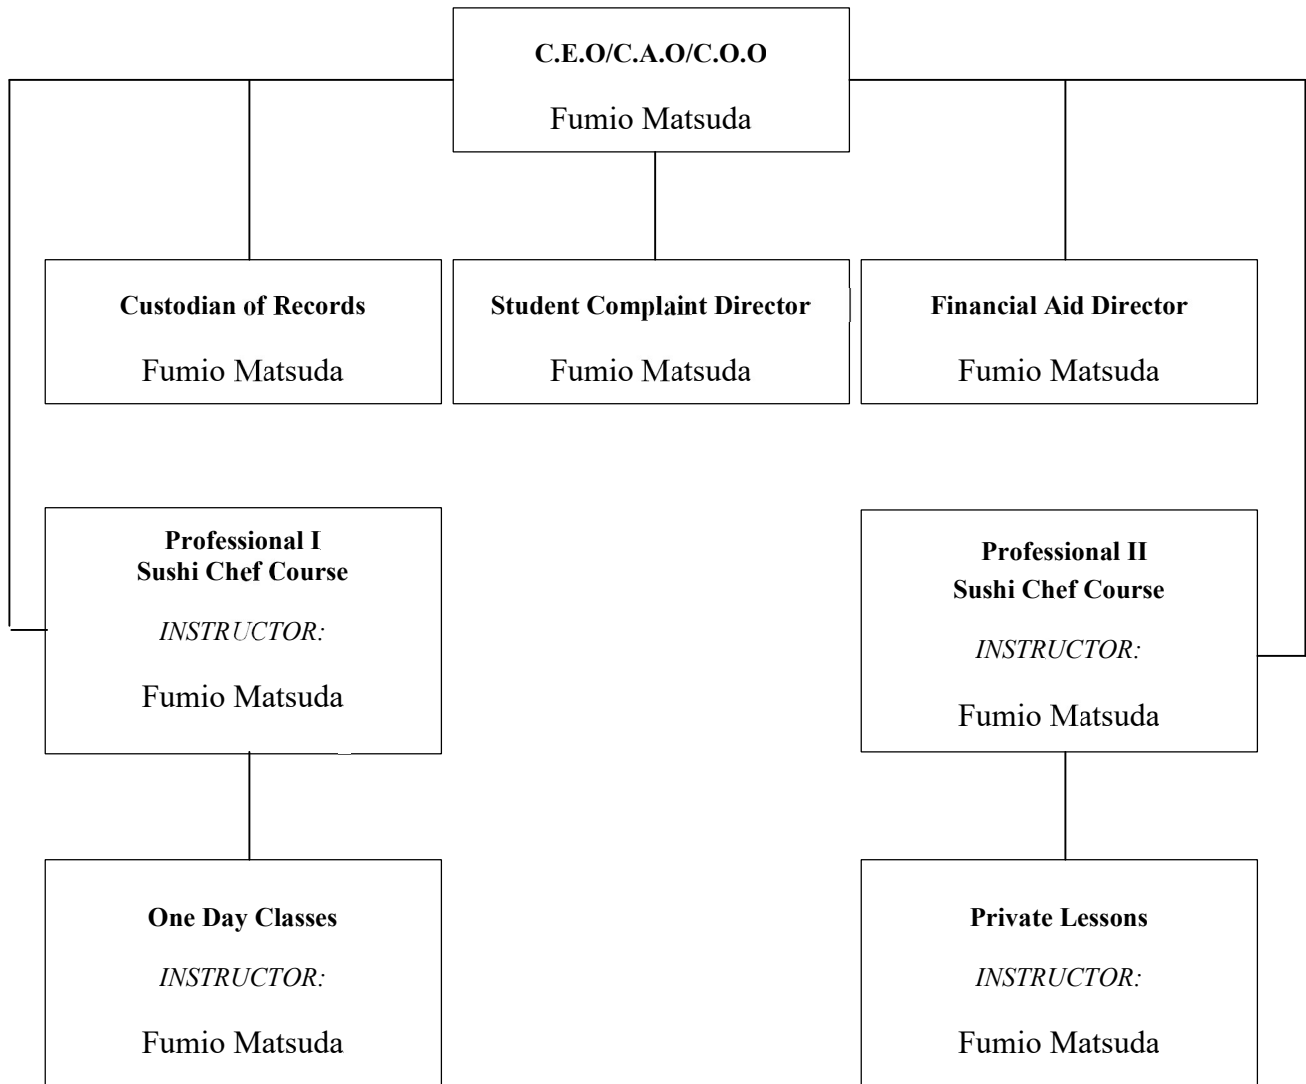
C.E.O/C.A.O/C.O.O

Fumio Matsuda

Custodian of Records

Fumio Matsuda

Student Complaint Director

Fumio Matsuda

Financial Aid Director

Fumio Matsuda

Professional I
Sushi Chef Course

INSTRUCTOR:

Fumio Matsuda

Professional II
Sushi Chef Course

INSTRUCTOR:

Fumio Matsuda

One Day Classes

INSTRUCTOR:

Fumio Matsuda

Private Lessons

INSTRUCTOR:

Fumio Matsuda